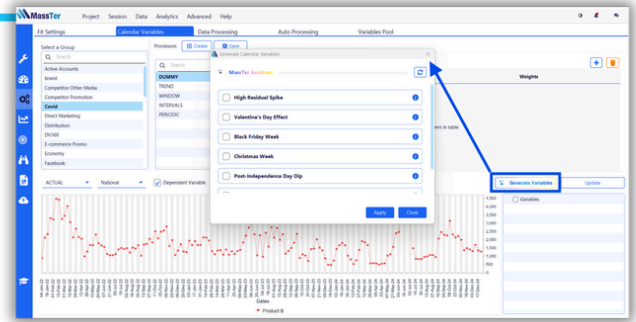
MassTer Project Session Data Analytics Advanced Help

Fit Settings Calendar Variables Data Processing Auto Processing Variables Pool

Select a Group

Active Accounts
brand
Competitor Other Media
Competitor Promotion
Covid
Direct Marketing
Distribution
DV360
E-commerce Promo
Economy
Facebook

Processes Create Save

DUMMY
TREND
WINDOW
INTERVALS
PERIODIC

Generate Calendar Variables

MassTer Assistant

High Residual Spike
Valentine's Day Effect
Black Friday Week
Christmas Week
Post-Independence Day Dip

Apply Close

Weights

ent in table

ACTUAL National Dependent Variable

Generate Variables Update

Variables

Dates

Product B